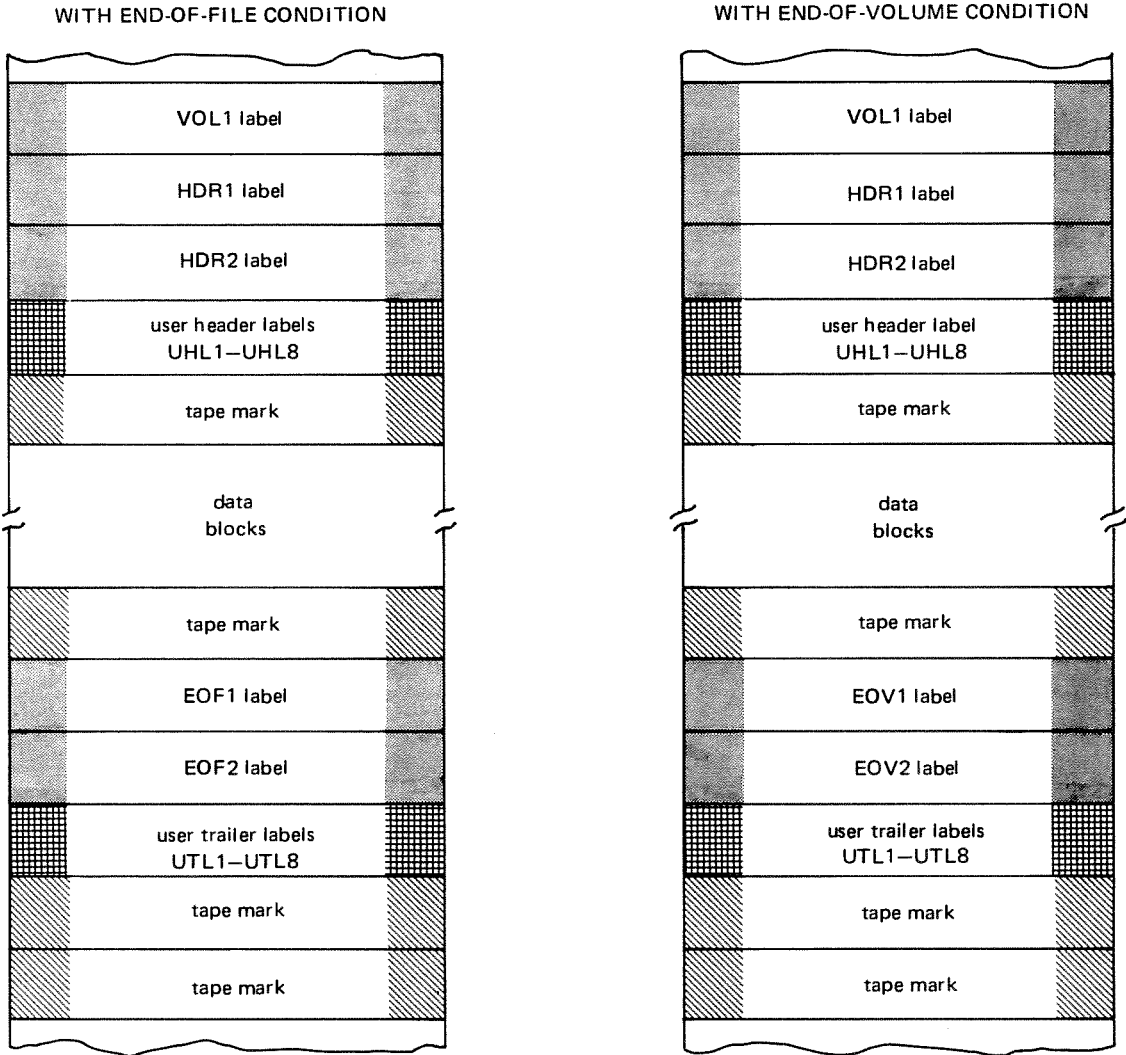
WITH END-OF-FILE CONDITION

VOL1 label

HDR1 label

HDR2 label

user header labels UHL1–UHL8

tape mark

data blocks

tape mark

EOF1 label

EOF2 label

user trailer labels UTL1–UTL8

tape mark

tape mark

WITH END-OF-VOLUME CONDITION

VOL1 label

HDR1 label

HDR2 label

user header label UHL1–UHL8

tape mark

data blocks

tape mark

EOV1 label

EOV2 label

user trailer labels UTL1–UTL8

tape mark

tape mark